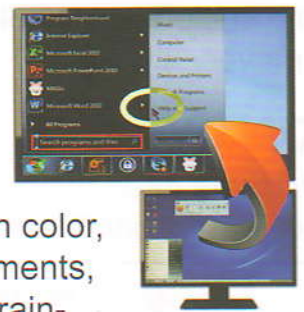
Program Neighborhood
Internet Explorer
Microsoft Excel 2010
Microsoft PowerPoint 2010
WinZip
Microsoft Word 2010
All Programs
Search programs and files
Music
Computer
Control Panel
Devices and Printers
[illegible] Programs
Help and Support

n color,
ments,
rain-